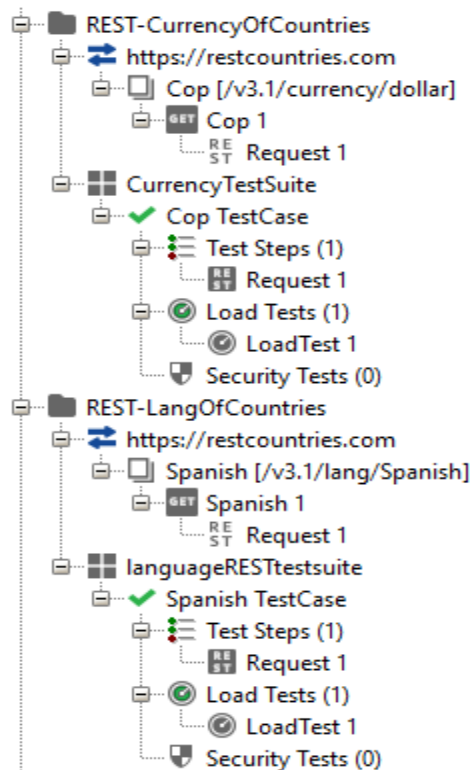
REST-CurrencyOfCountries
https://restcountries.com
Cop [/v3.1/currency/dollar]
GET Cop 1
RE ST Request 1
CurrencyTestSuite
Cop TestCase
Test Steps (1)
RE ST Request 1
Load Tests (1)
LoadTest 1
Security Tests (0)
REST-LangOfCountries
https://restcountries.com
Spanish [/v3.1/lang/Spanish]
GET Spanish 1
RE ST Request 1
languageRESTtestsuite
Spanish TestCase
Test Steps (1)
RE ST Request 1
Load Tests (1)
LoadTest 1
Security Tests (0)